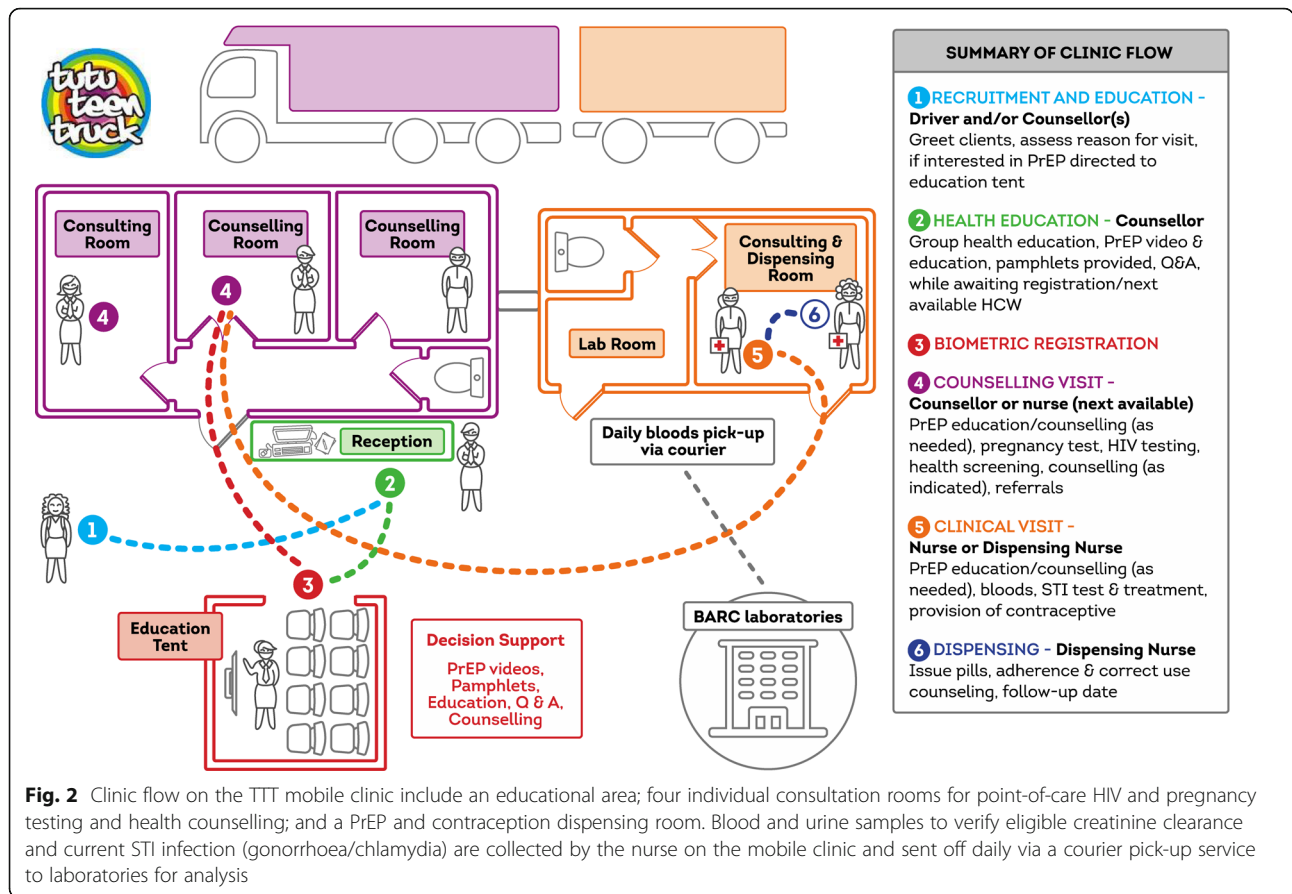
tutu teen truck

Consulting Room

Counselling Room

Counselling Room

4

4

Consulting & Dispensing Room

6

Lab Room

5

Reception

Daily bloods pick-up via courier

2

1

3

Education Tent

Decision Support

PrEP videos, Pamphlets, Education, Q & A, Counselling

BARC laboratories

SUMMARY OF CLINIC FLOW

1 RECRUITMENT AND EDUCATION - Driver and/or Counsellor(s)
Greet clients, assess reason for visit, if interested in PrEP directed to education tent

2 HEALTH EDUCATION - Counsellor
Group health education, PrEP video & education, pamphlets provided, Q&A, while awaiting registration/next available HCW

3 BIOMETRIC REGISTRATION

4 COUNSELLING VISIT - Counsellor or nurse (next available)
PrEP education/counselling (as needed), pregnancy test, HIV testing, health screening, counselling (as indicated), referrals

5 CLINICAL VISIT - Nurse or Dispensing Nurse
PrEP education/counselling (as needed), bloods, STI test & treatment, provision of contraceptive

6 DISPENSING - Dispensing Nurse
Issue pills, adherence & correct use counseling, follow-up date

Fig. 2 Clinic flow on the TTT mobile clinic include an educational area; four individual consultation rooms for point-of-care HIV and pregnancy testing and health counselling; and a PrEP and contraception dispensing room. Blood and urine samples to verify eligible creatinine clearance and current STI infection (gonorrhoea/chlamydia) are collected by the nurse on the mobile clinic and sent off daily via a courier pick-up service to laboratories for analysis